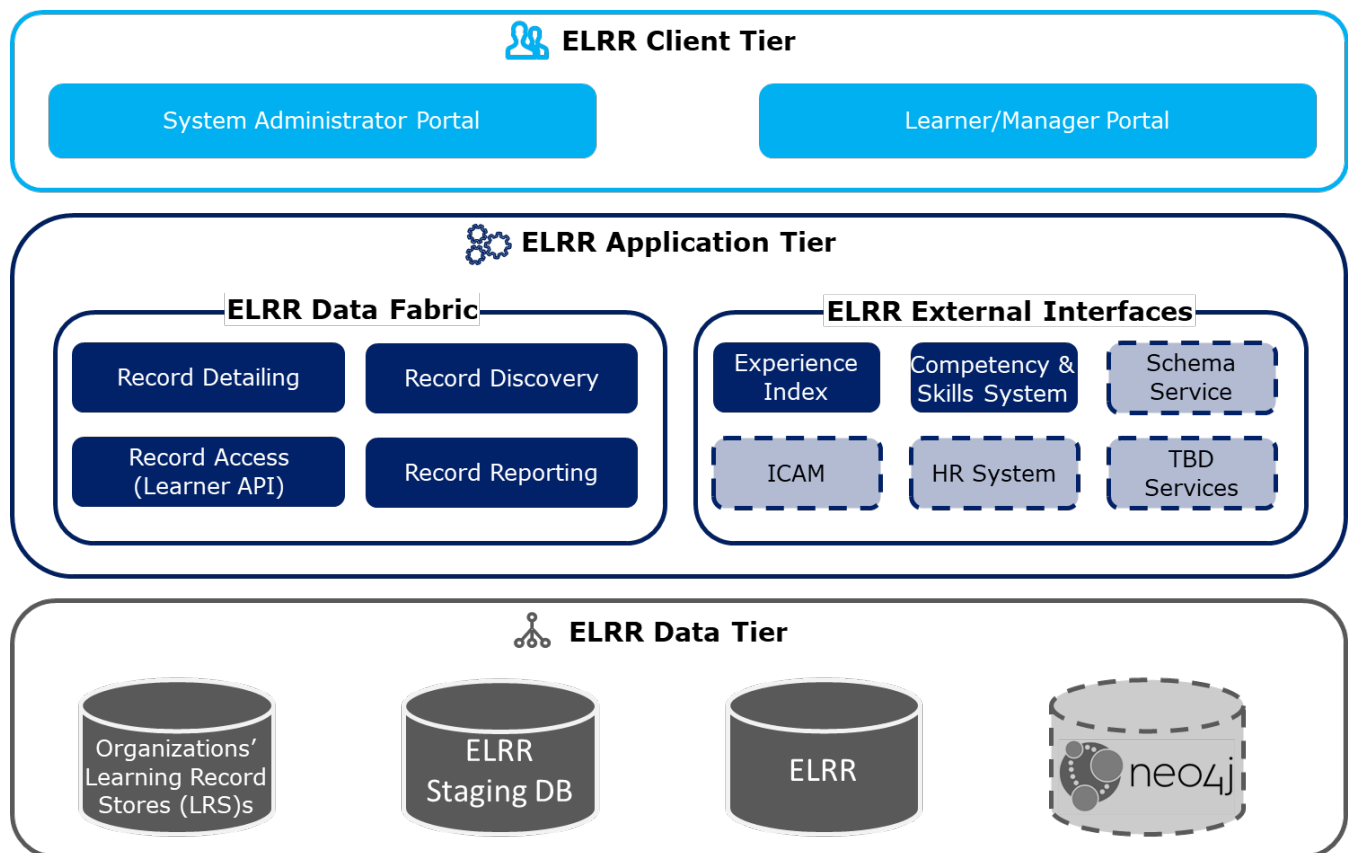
ELRR Client Tier

System Administrator Portal

Learner/Manager Portal

ELRR Application Tier

ELRR Data Fabric

Record Detailing

Record Discovery

Record Access (Learner API)

Record Reporting

ELRR External Interfaces

Experience Index

Competency & Skills System

Schema Service

ICAM

HR System

TBD Services

ELRR Data Tier

Organizations' Learning Record Stores (LRS)s

ELRR Staging DB

ELRR

neo4j